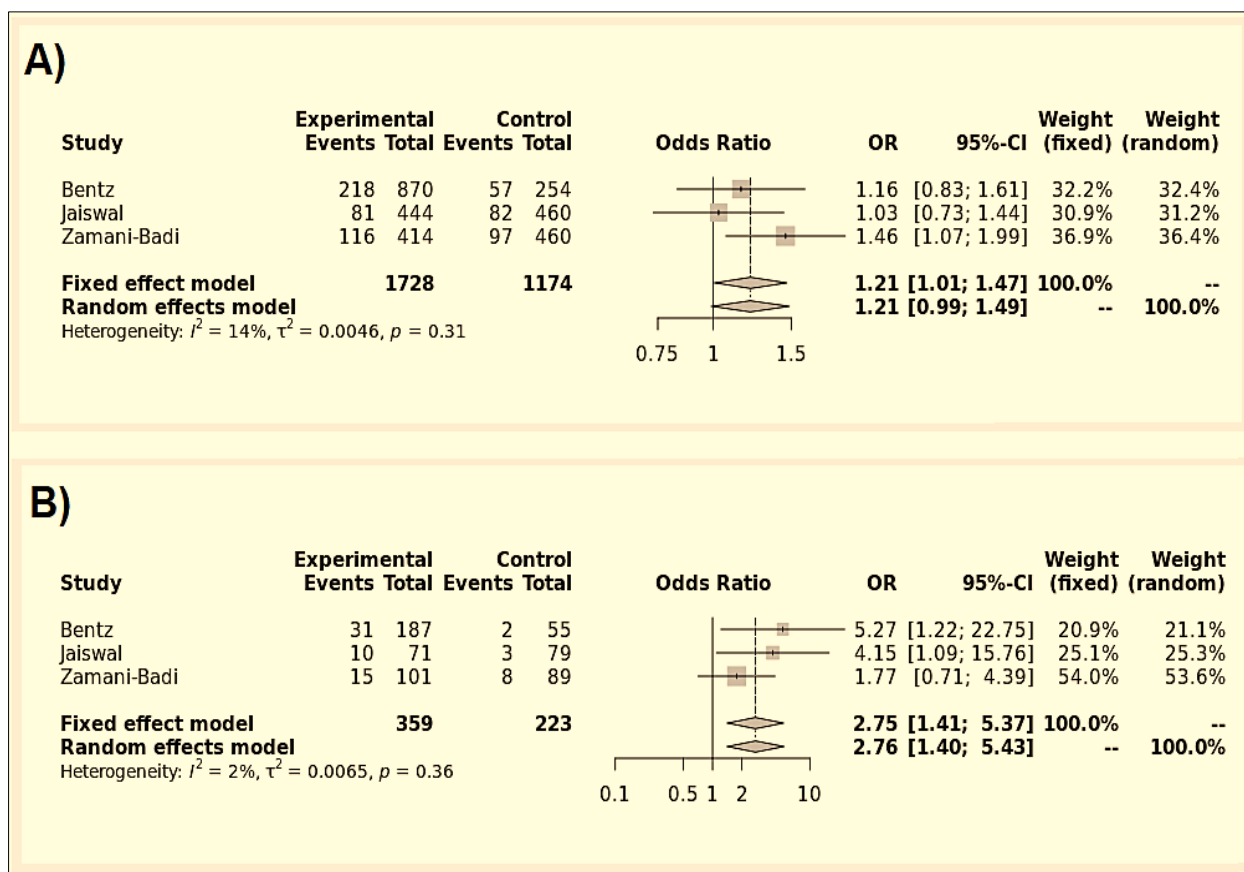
A)

| Study | Experimental Events | Experimental Total | Control Events | Control Total | Odds Ratio | OR | 95%-CI | Weight (fixed) | Weight (random) |
|---|---|---|---|---|---|---|---|---|---|
| Bentz | 218 | 870 | 57 | 254 | | 1.16 | [0.83; 1.61] | 32.2% | 32.4% |
| Jaiswal | 81 | 444 | 82 | 460 | | 1.03 | [0.73; 1.44] | 30.9% | 31.2% |
| Zamani-Badi | 116 | 414 | 97 | 460 | | 1.46 | [1.07; 1.99] | 36.9% | 36.4% |
| **Fixed effect model** | | **1728** | | **1174** | | **1.21** | **[1.01; 1.47]** | **100.0%** | **--** |
| **Random effects model** | | | | | | **1.21** | **[0.99; 1.49]** | **--** | **100.0%** |

Heterogeneity: $I^2 = 14\%$, $\tau^2 = 0.0046$, $p = 0.31$

0.75 1 1.5

B)

| Study | Experimental Events | Experimental Total | Control Events | Control Total | Odds Ratio | OR | 95%-CI | Weight (fixed) | Weight (random) |
|---|---|---|---|---|---|---|---|---|---|
| Bentz | 31 | 187 | 2 | 55 | | 5.27 | [1.22; 22.75] | 20.9% | 21.1% |
| Jaiswal | 10 | 71 | 3 | 79 | | 4.15 | [1.09; 15.76] | 25.1% | 25.3% |
| Zamani-Badi | 15 | 101 | 8 | 89 | | 1.77 | [0.71; 4.39] | 54.0% | 53.6% |
| **Fixed effect model** | | **359** | | **223** | | **2.75** | **[1.41; 5.37]** | **100.0%** | **--** |
| **Random effects model** | | | | | | **2.76** | **[1.40; 5.43]** | **--** | **100.0%** |

Heterogeneity: $I^2 = 2\%$, $\tau^2 = 0.0065$, $p = 0.36$

0.1 0.5 1 2 10